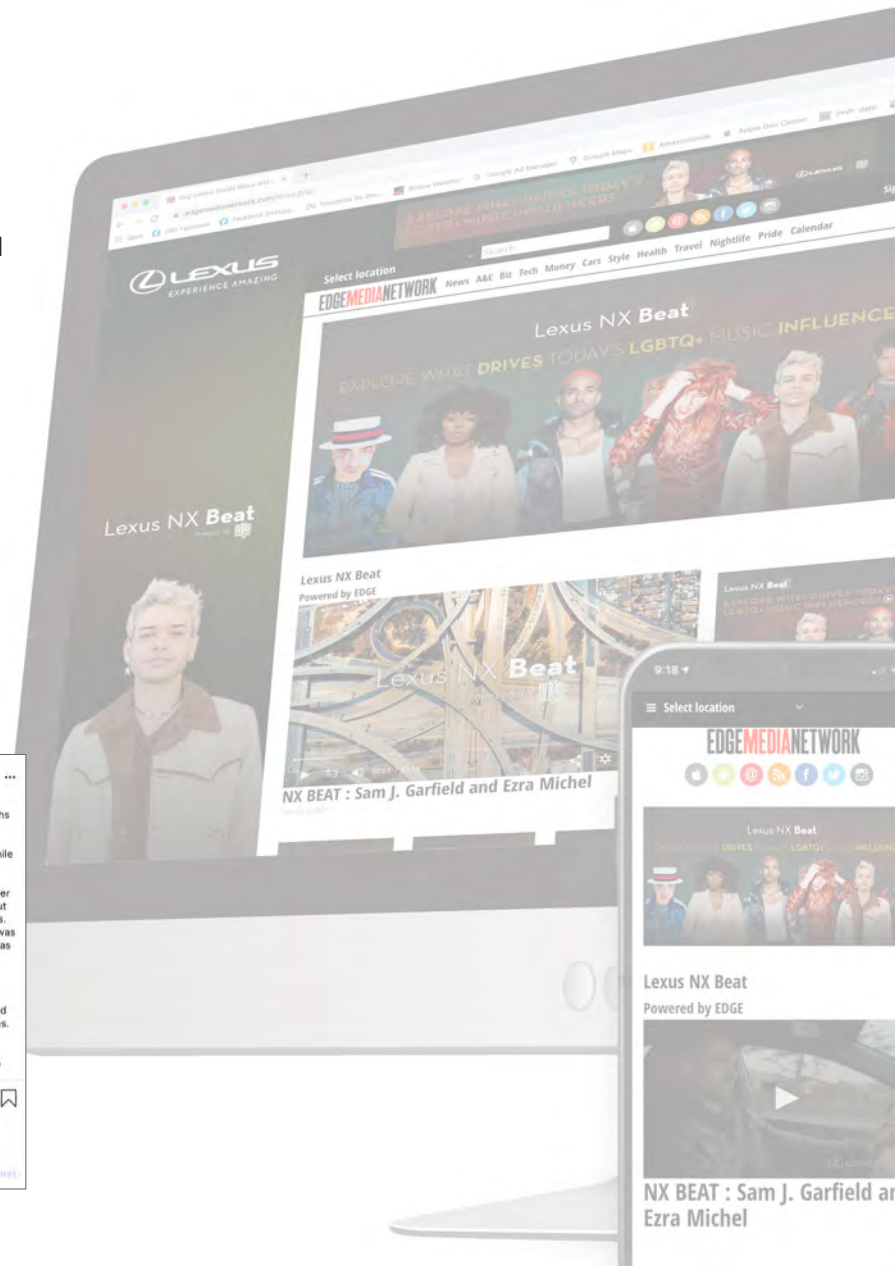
LEXUS
EXPERIENCE AMAZING

Lexus NX Beat

Select location

EDGEMEDIANETWORK News A&E Biz Tech Money Cars Style Health Travel Nightlife Pride Calendar

Lexus NX Beat

EXPLORE WHAT DRIVES TODAY'S LGBTQ+ MUSIC INFLUENCE

Lexus NX Beat
Powered by EDGE

Lexus NX Beat

NX BEAT : Sam J. Garfield and Ezra Michel

9:18

Select location

EDGEMEDIANETWORK

Lexus NX Beat

DRIVES LGBTQ+ INFLUENC

Lexus NX Beat
Powered by EDGE

NX BEAT : Sam J. Garfield ar Ezra Michel